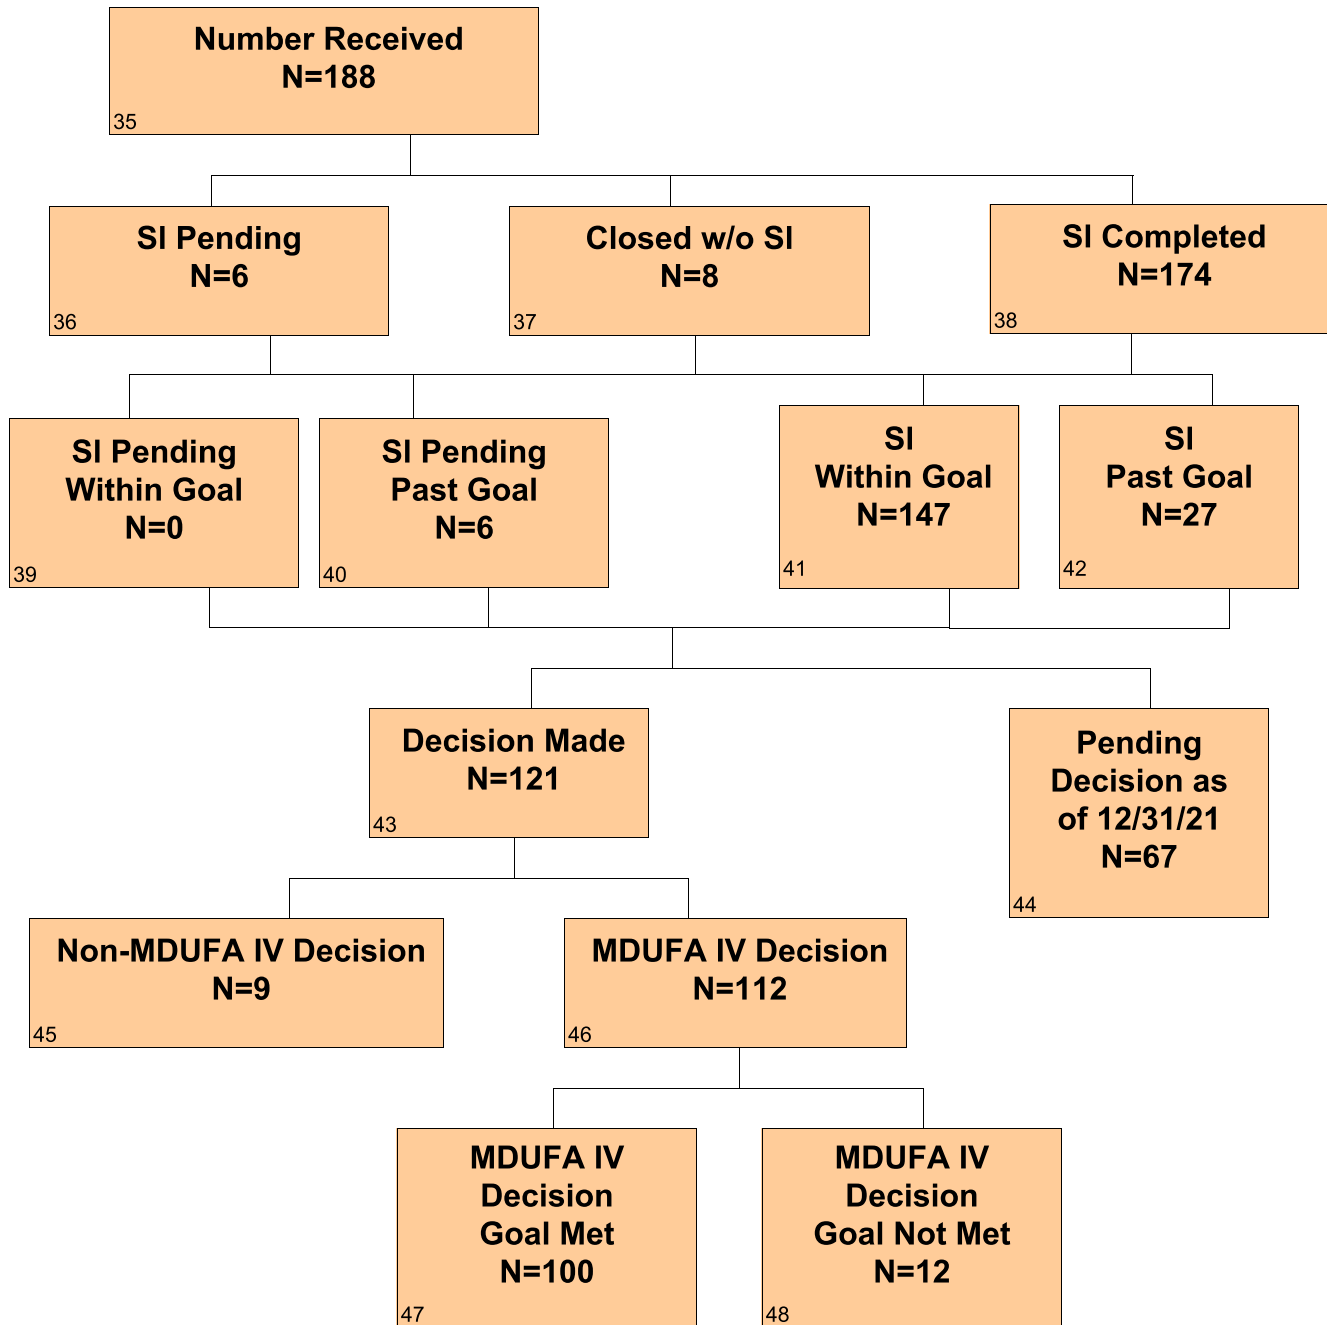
Number Received
N=188
35

SI Pending
N=6
36

Closed w/o SI
N=8
37

SI Completed
N=174
38

SI Pending
Within Goal
N=0
39

SI Pending
Past Goal
N=6
40

SI
Within Goal
N=147
41

SI
Past Goal
N=27
42

Decision Made
N=121
43

Pending
Decision as
of 12/31/21
N=67
44

Non-MDUFA IV Decision
N=9
45

MDUFA IV Decision
N=112
46

MDUFA IV
Decision
Goal Met
N=100
47

MDUFA IV
Decision
Goal Not Met
N=12
48